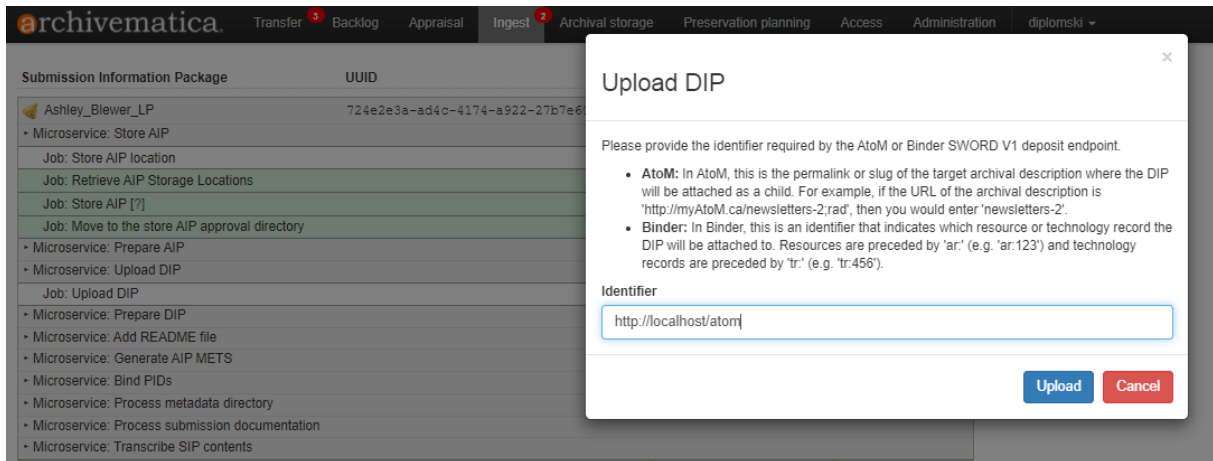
archivematica. Transfer 3 Backlog Appraisal Ingest 2 Archival storage Preservation planning Access Administration diplomski

Submission Information Package UUID

Ashley_Blewer_LP 724e2e3a-ad4c-4174-a922-27b7e6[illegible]

‣ Microservice: Store AIP
Job: Store AIP location
Job: Retrieve AIP Storage Locations
Job: Store AIP [?]
Job: Move to the store AIP approval directory
‣ Microservice: Prepare AIP
‣ Microservice: Upload DIP
Job: Upload DIP
‣ Microservice: Prepare DIP
‣ Microservice: Add README file
‣ Microservice: Generate AIP METS
‣ Microservice: Bind PIDs
‣ Microservice: Process metadata directory
‣ Microservice: Process submission documentation
‣ Microservice: Transcribe SIP contents

Upload DIP

×

Please provide the identifier required by the AtoM or Binder SWORD V1 deposit endpoint.

- **AtoM:** In AtoM, this is the permalink or slug of the target archival description where the DIP will be attached as a child. For example, if the URL of the archival description is 'http://myAtoM.ca/newsletters-2;rad', then you would enter 'newsletters-2'.
- **Binder:** In Binder, this is an identifier that indicates which resource or technology record the DIP will be attached to. Resources are preceded by 'ar:' (e.g. 'ar:123') and technology records are preceded by 'tr:' (e.g. 'tr:456').

Identifier

http://localhost/atom

Upload Cancel